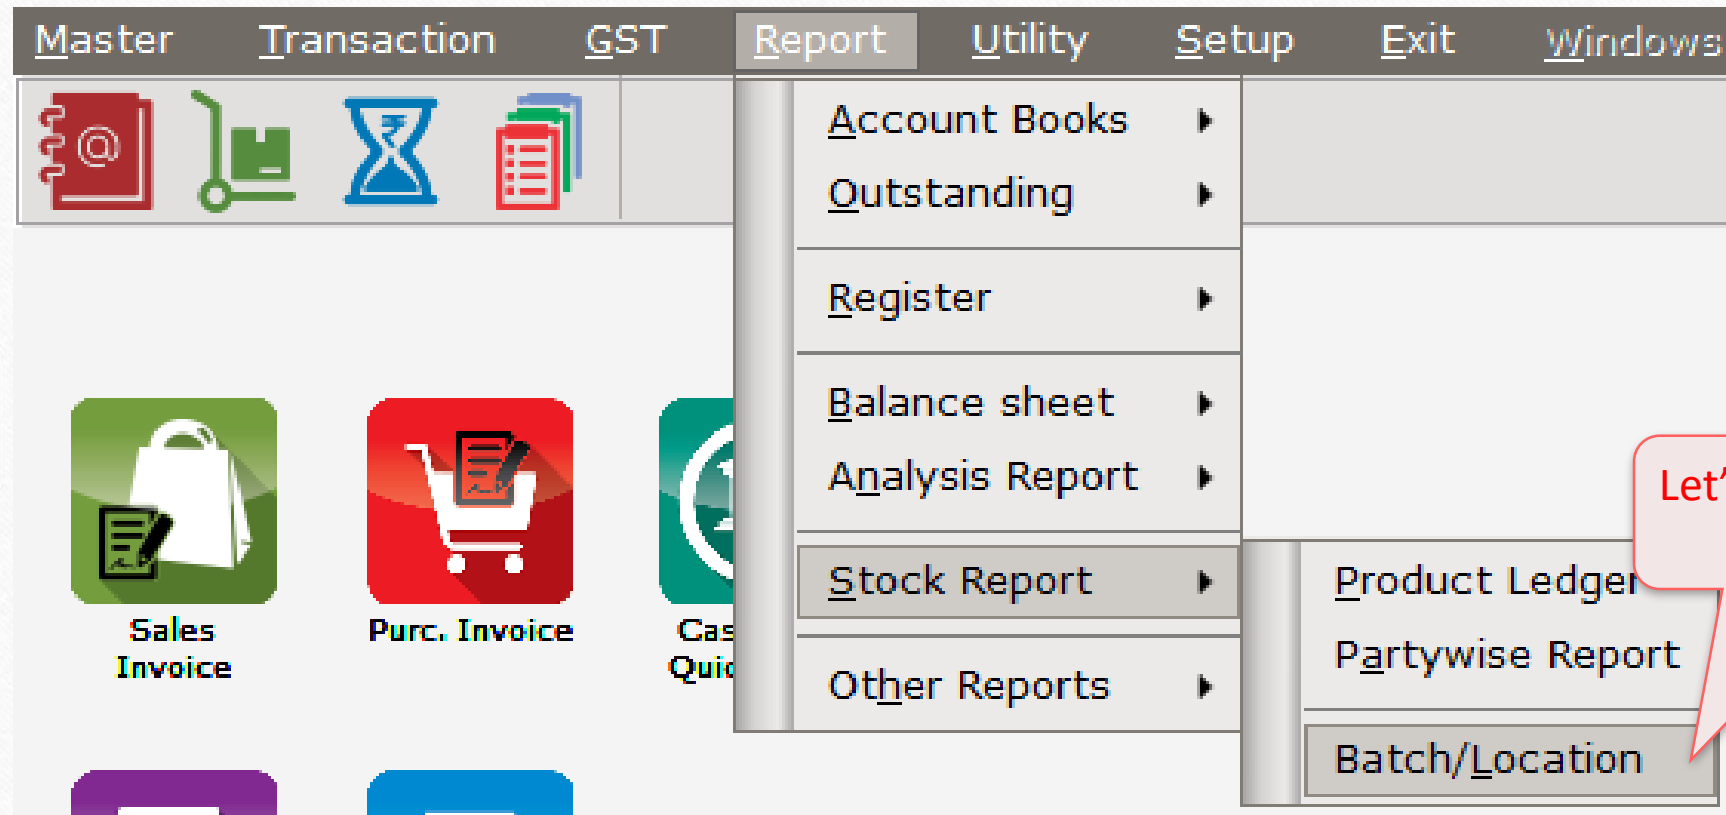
Master Transaction GST Report Utility Setup Exit Windows

Account Books
Outstanding
Register
Balance sheet
Analysis Report
Stock Report
Other Reports

Product Ledger
Partywise Report
Batch/Location

Let'

Sales Invoice
Purc. Invoice
Cas
Quic